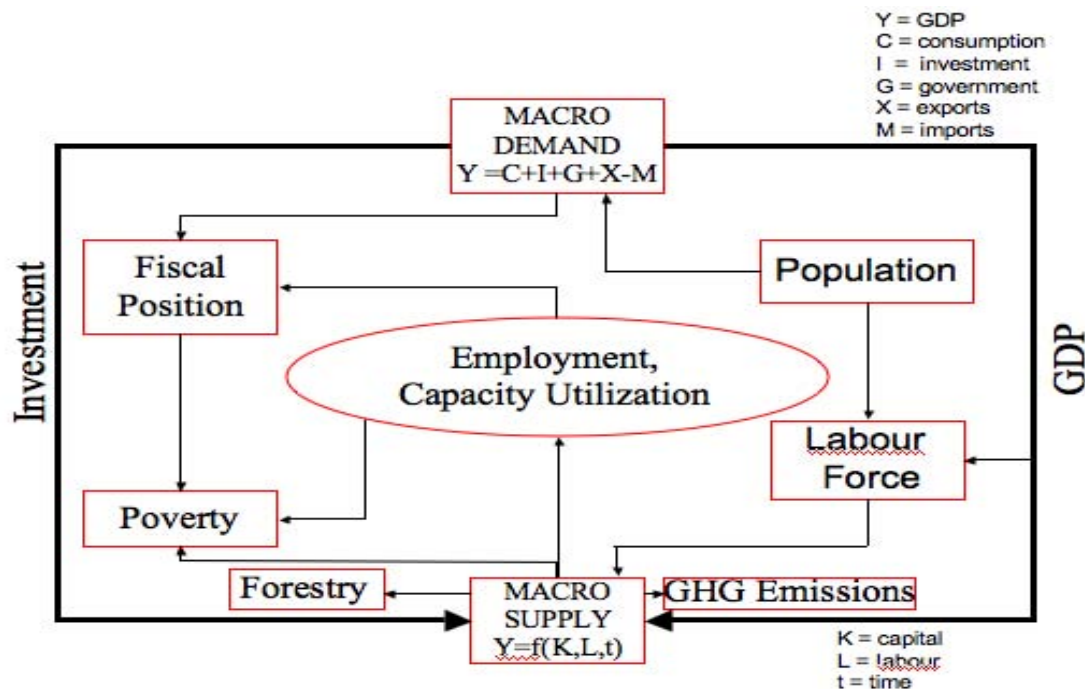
Y = GDP
C = consumption
I = investment
G = government
X = exports
M = imports

MACRO DEMAND
Y =C+I+G+X-M

Investment

Fiscal Position

Population

Employment, Capacity Utilization

GDP

Labour Force

Poverty

Forestry

MACRO SUPPLY
Y=f(K,L,t)

GHG Emissions

K = capital
L = labour
t = time